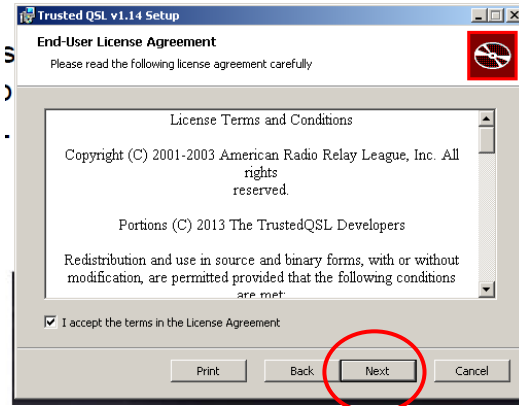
Trusted QSL v1.14 Setup

End-User License Agreement

Please read the following license agreement carefully

License Terms and Conditions

Copyright (C) 2001-2003 American Radio Relay League, Inc. All rights reserved.

Portions (C) 2013 The TrustedQSL Developers

Redistribution and use in source and binary forms, with or without modification, are permitted provided that the following conditions are met:

I accept the terms in the License Agreement

Print

Back

Next

Cancel